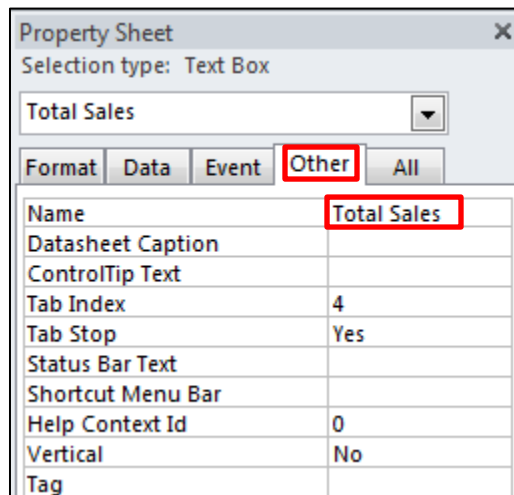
Property Sheet ×
Selection type: Text Box

Total Sales

Format | Data | Event | Other | All

| | |
|---|---|
| Name | Total Sales |
| Datasheet Caption | |
| ControlTip Text | |
| Tab Index | 4 |
| Tab Stop | Yes |
| Status Bar Text | |
| Shortcut Menu Bar | |
| Help Context Id | 0 |
| Vertical | No |
| Tag | |